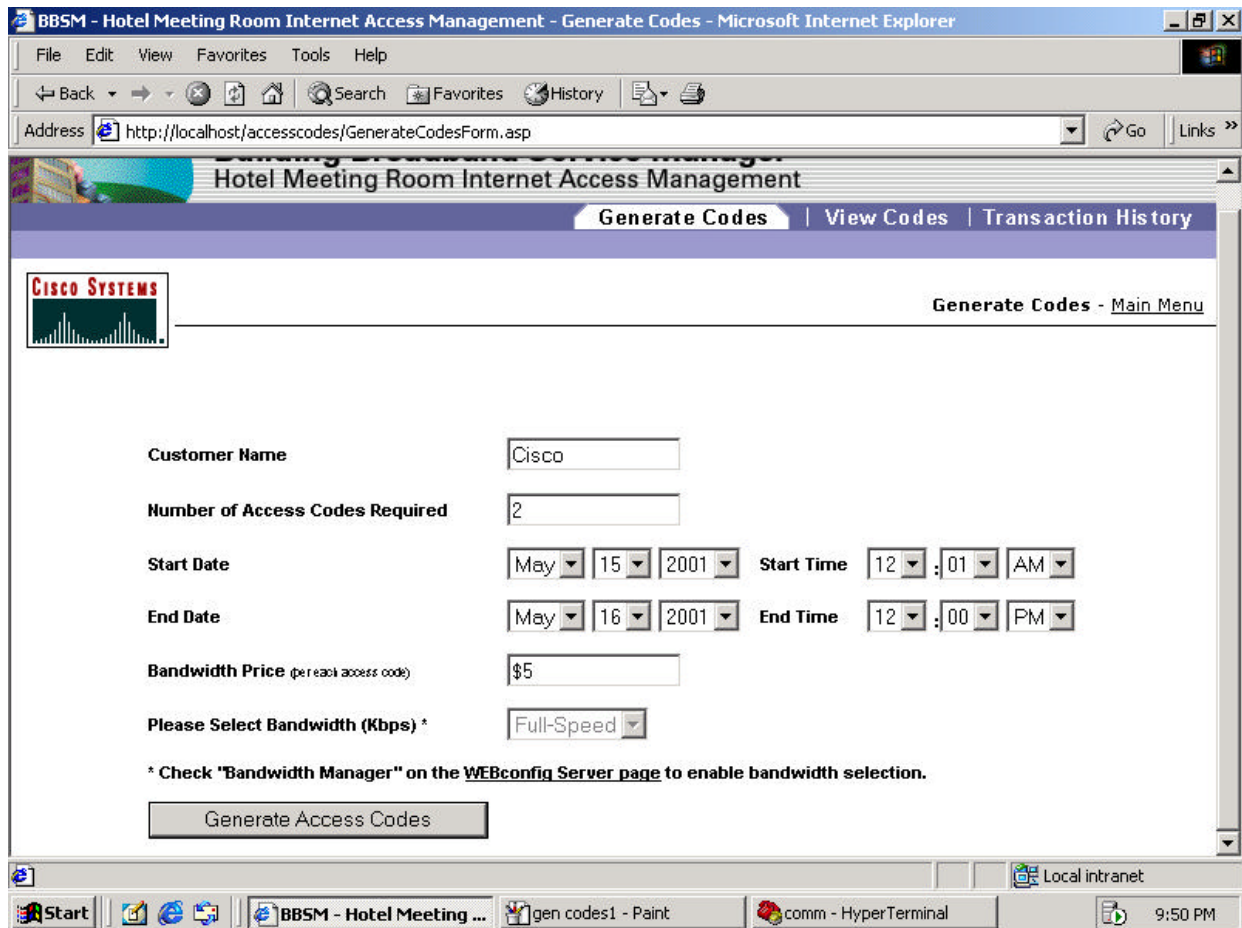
BBSM - Hotel Meeting Room Internet Access Management - Generate Codes - Microsoft Internet Explorer

File Edit View Favorites Tools Help

Back Search Favorites History

Address http://localhost/accesscodes/GenerateCodesForm.asp Go Links

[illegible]
Hotel Meeting Room Internet Access Management

Generate Codes | View Codes | Transaction History

CISCO SYSTEMS

Generate Codes - Main Menu

Customer Name Cisco

Number of Access Codes Required 2

Start Date May 15 2001 Start Time 12 : 01 AM

End Date May 16 2001 End Time 12 : 00 PM

Bandwidth Price (per each access code) $5

Please Select Bandwidth (Kbps) * Full-Speed

* Check "Bandwidth Manager" on the WEBconfig Server page to enable bandwidth selection.

Generate Access Codes

Local intranet

Start BBSM - Hotel Meeting ... gen codes1 - Paint comm - HyperTerminal 9:50 PM